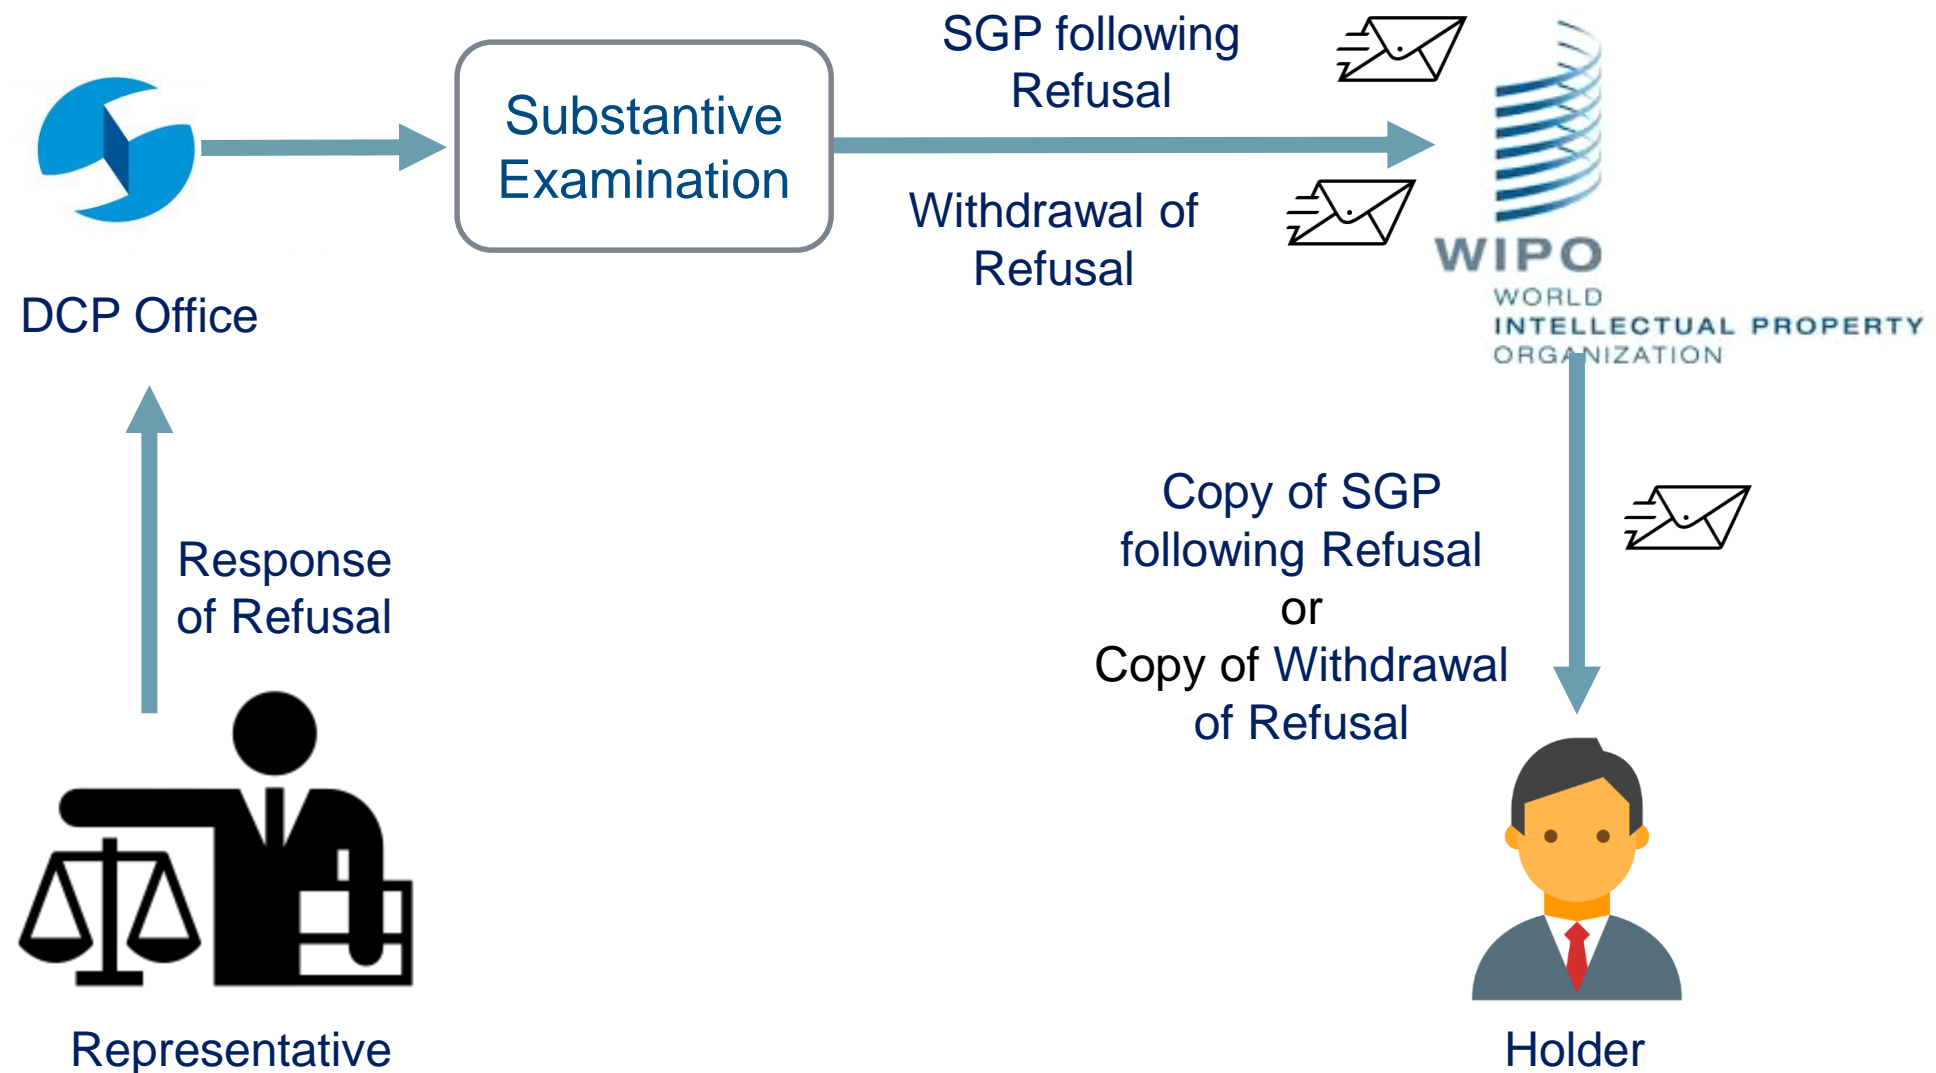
DCP Office

Substantive Examination

SGP following Refusal

Withdrawal of Refusal

WIPO
WORLD
INTELLECTUAL PROPERTY
ORGANIZATION

Response of Refusal

Copy of SGP following Refusal
or
Copy of Withdrawal of Refusal

Representative

Holder